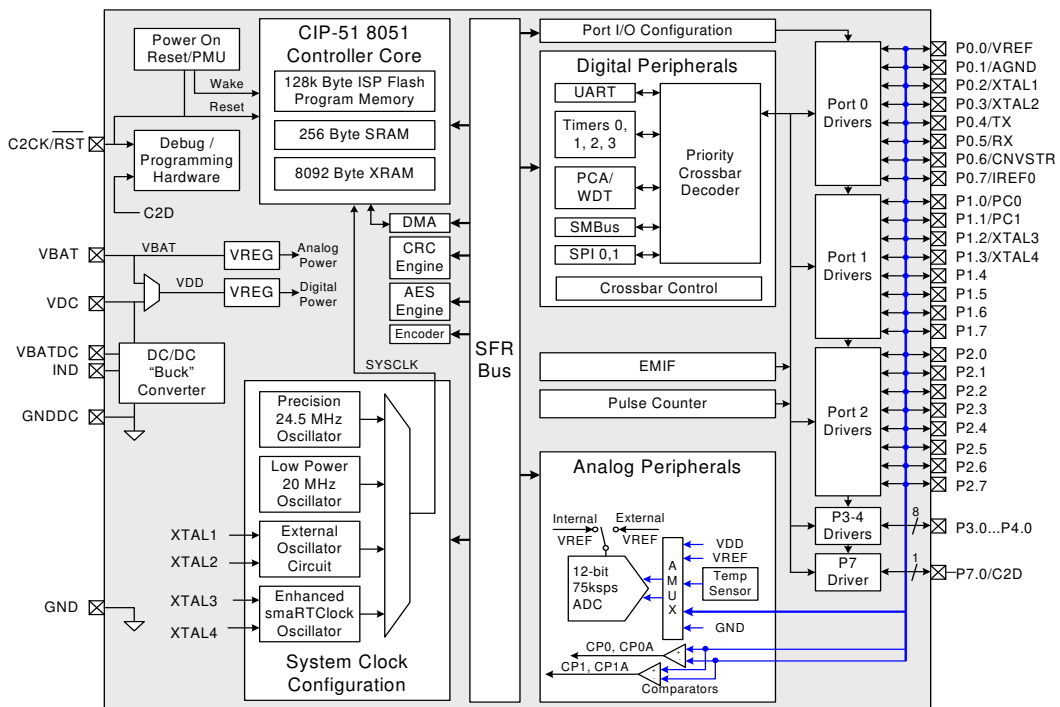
Power On Reset/PMU

Wake

Reset

CIP-51 8051 Controller Core

128k Byte ISP Flash Program Memory

256 Byte SRAM

8092 Byte XRAM

Port I/O Configuration

Digital Peripherals

UART

Timers 0, 1, 2, 3

PCA/ WDT

SMBus

SPI 0,1

Priority Crossbar Decoder

Crossbar Control

Port 0 Drivers

Port 1 Drivers

Port 2 Drivers

P3-4 Drivers

P7 Driver

P0.0/VREF
P0.1/AGND
P0.2/XTAL1
P0.3/XTAL2
P0.4/TX
P0.5/RX
P0.6/CNVSTR
P0.7/IREF0
P1.0/PC0
P1.1/PC1
P1.2/XTAL3
P1.3/XTAL4
P1.4
P1.5
P1.6
P1.7
P2.0
P2.1
P2.2
P2.3
P2.4
P2.5
P2.6
P2.7

8
P3.0...P4.0

1
P7.0/C2D

C2CK/$\overline{RST}$

Debug / Programming Hardware

C2D

VBAT

VBAT

VREG

Analog Power

VDC

VDD

VREG

Digital Power

VBATDC
IND

DC/DC "Buck" Converter

GNDDC

DMA

CRC Engine

AES Engine

Encoder

SFR Bus

SYSCLK

EMIF

Pulse Counter

Precision 24.5 MHz Oscillator

Low Power 20 MHz Oscillator

External Oscillator Circuit

Enhanced smaRTClock Oscillator

XTAL1
XTAL2
XTAL3
XTAL4

GND

System Clock Configuration

Analog Peripherals

Internal VREF

External VREF

12-bit 75ksps ADC

A M U X

VDD
VREF

Temp Sensor

GND

CP0, CP0A

CP1, CP1A

Comparators